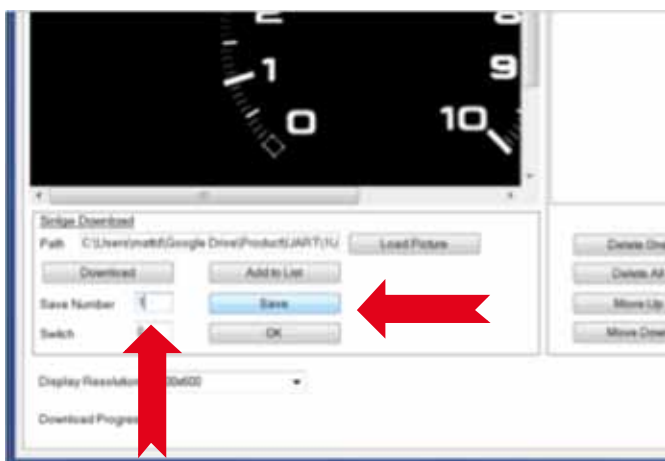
2
1
0
8
9
10

Sinlge Download
Path C:\Users\matt\Google Drive\Product\JART\U
Load Picture
Download
Add to List
Save Number 1
Save
Switch
OK
Delete One
Delete All
Move Up
Move Down
Display Resolution 800x600
Download Progress